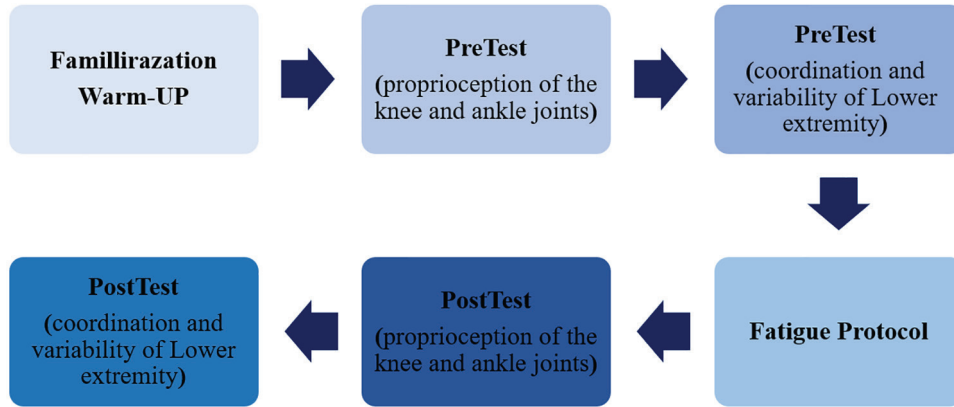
Famillirazation Warm-UP

PreTest
(proprioception of the knee and ankle joints)

PreTest
(coordination and variability of Lower extremity)

Fatigue Protocol

PostTest
(proprioception of the knee and ankle joints)

PostTest
(coordination and variability of Lower extremity)